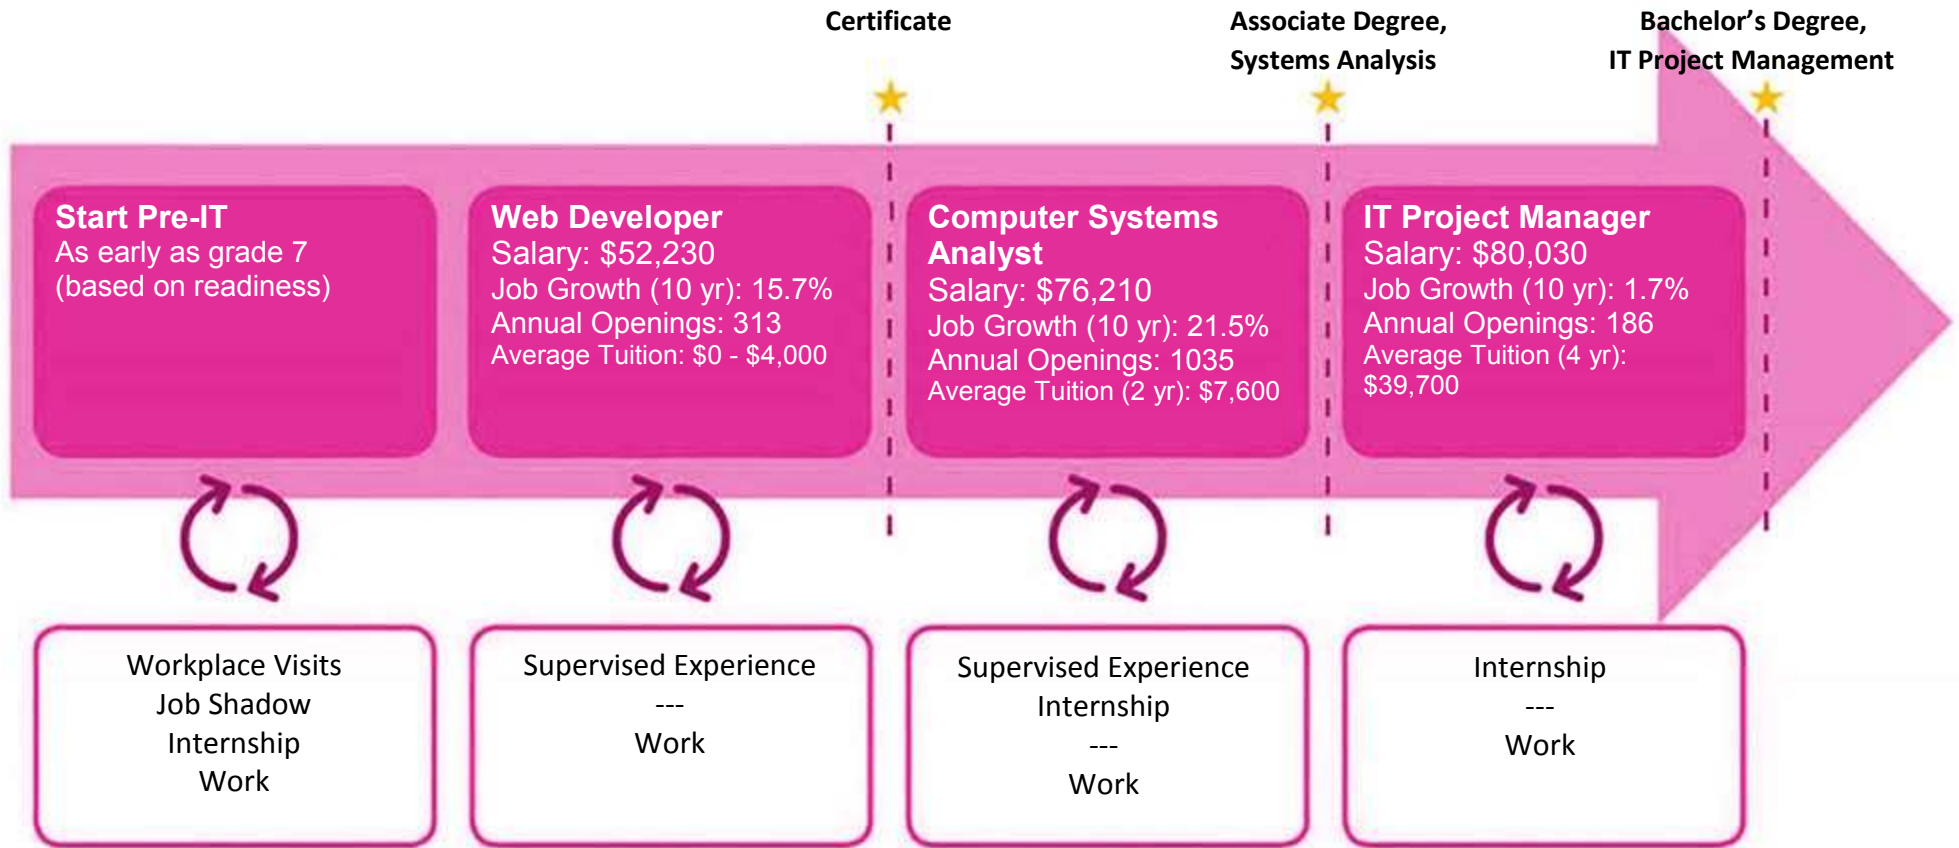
Certificate

Associate Degree, Systems Analysis

Bachelor’s Degree, IT Project Management

Start Pre-IT
As early as grade 7 (based on readiness)

Web Developer
Salary: $52,230
Job Growth (10 yr): 15.7%
Annual Openings: 313
Average Tuition: $0 - $4,000

Computer Systems Analyst
Salary: $76,210
Job Growth (10 yr): 21.5%
Annual Openings: 1035
Average Tuition (2 yr): $7,600

IT Project Manager
Salary: $80,030
Job Growth (10 yr): 1.7%
Annual Openings: 186
Average Tuition (4 yr): $39,700

Workplace Visits
Job Shadow
Internship
Work

Supervised Experience
---
Work

Supervised Experience
Internship
---
Work

Internship
---
Work